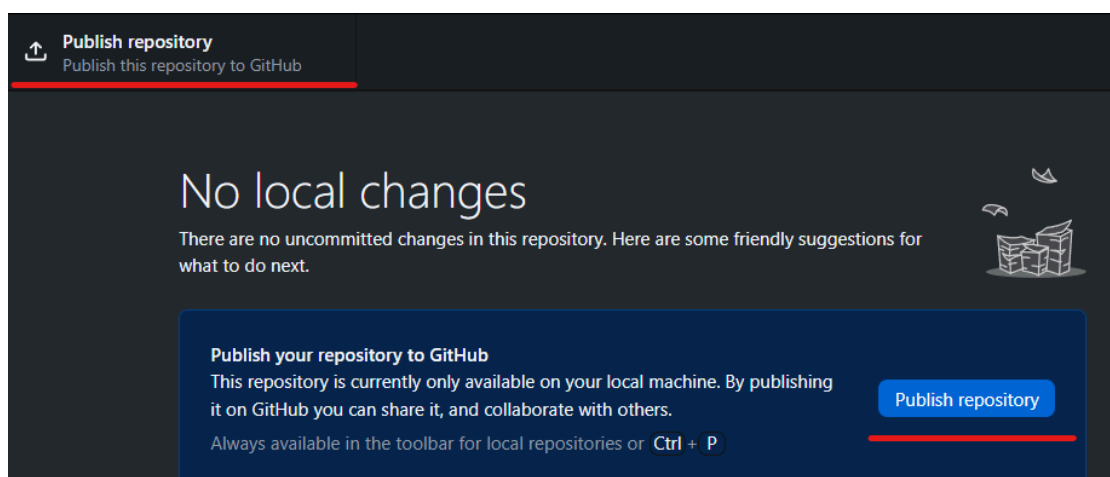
Publish repository
Publish this repository to GitHub

No local changes

There are no uncommitted changes in this repository. Here are some friendly suggestions for what to do next.

Publish your repository to GitHub
This repository is currently only available on your local machine. By publishing it on GitHub you can share it, and collaborate with others.
Always available in the toolbar for local repositories or Ctrl + P

Publish repository